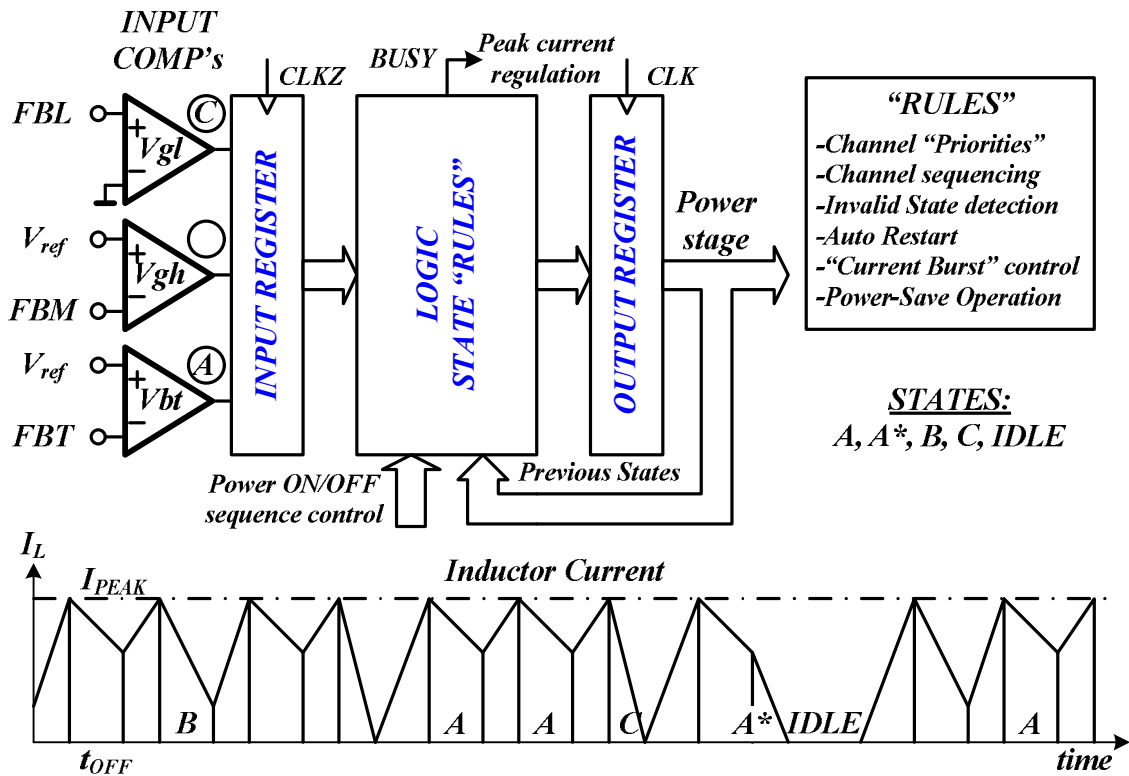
INPUT COMP's

CLKZ

BUSY

Peak current regulation

CLK

FBL

C

+

Vgl

−

$V_{ref}$

+

Vgh

−

FBM

$V_{ref}$

A

+

Vbt

−

FBT

INPUT REGISTER

LOGIC
STATE "RULES"

OUTPUT REGISTER

Power stage

"RULES"

-Channel "Priorities"
-Channel sequencing
-Invalid State detection
-Auto Restart
-"Current Burst" control
-Power-Save Operation

STATES:
A, A*, B, C, IDLE

Power ON/OFF sequence control

Previous States

$I_L$

$I_{PEAK}$

Inductor Current

B

A

A

C

A*

IDLE

A

$t_{OFF}$

time